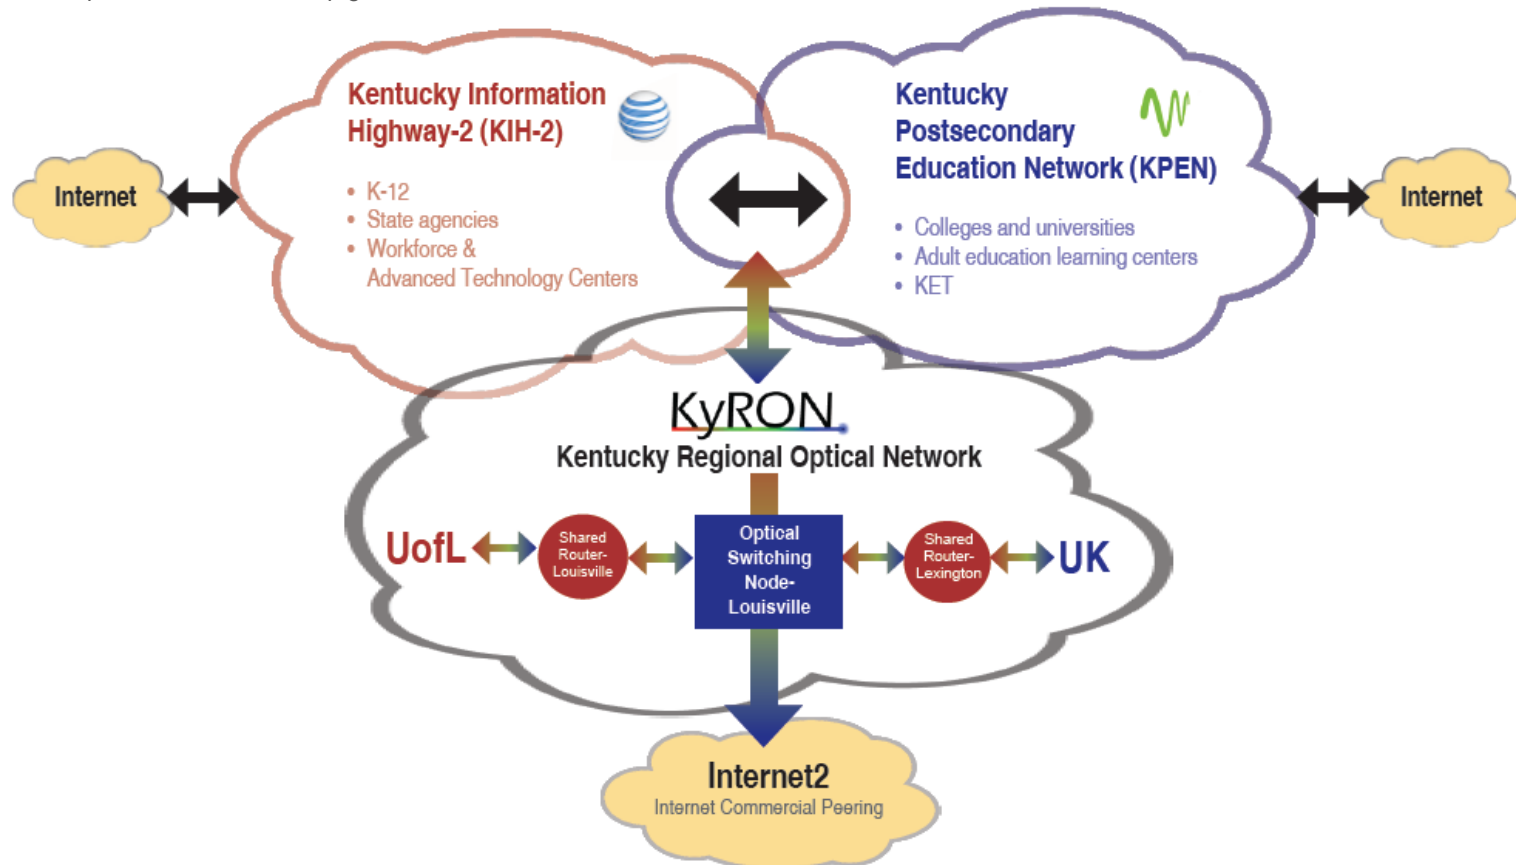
Internet

Kentucky Information Highway-2 (KIH-2)

- K-12
- State agencies
- Workforce & Advanced Technology Centers

Kentucky Postsecondary Education Network (KPEN)

- Colleges and universities
- Adult education learning centers
- KET

Internet

KyRON

Kentucky Regional Optical Network

UofL

Shared Router-Louisville

Optical Switching Node-Louisville

Shared Router-Lexington

UK

Internet2

Internet Commercial Peering